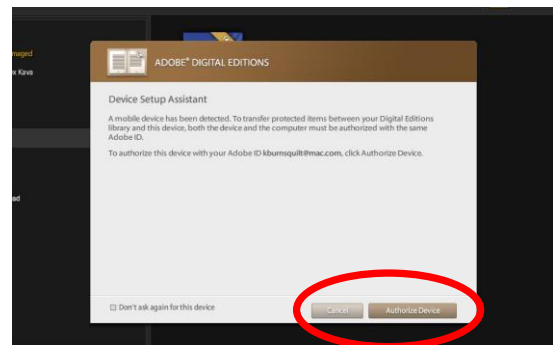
naged
x Kava

ad

ADOBE® DIGITAL EDITIONS

Device Setup Assistant

A mobile device has been detected. To transfer protected items between your Digital Editions library and this device, both the device and the computer must be authorized with the same Adobe ID.

To authorize this device with your Adobe ID kburnsquilt@mac.com, click Authorize Device.

Don't ask again for this device

Cancel

Authorize Device